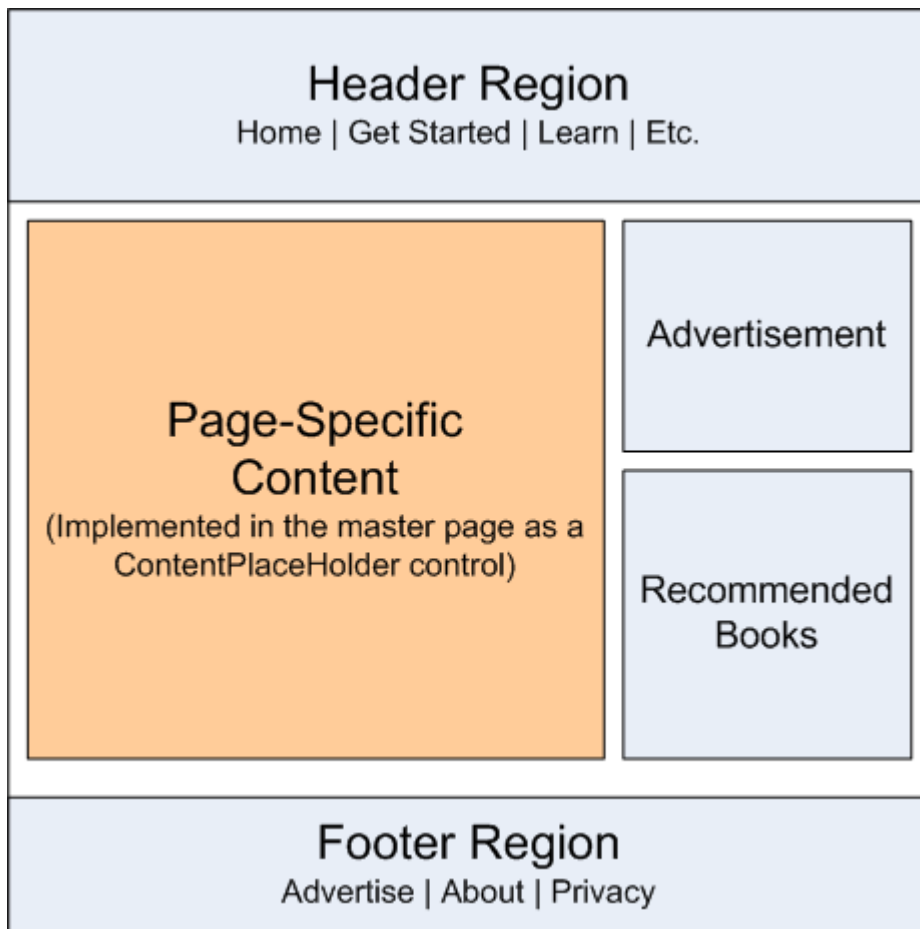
Header Region
Home | Get Started | Learn | Etc.

Page-Specific Content
(Implemented in the master page as a ContentPlaceHolder control)

Advertisement

Recommended Books

Footer Region
Advertise | About | Privacy